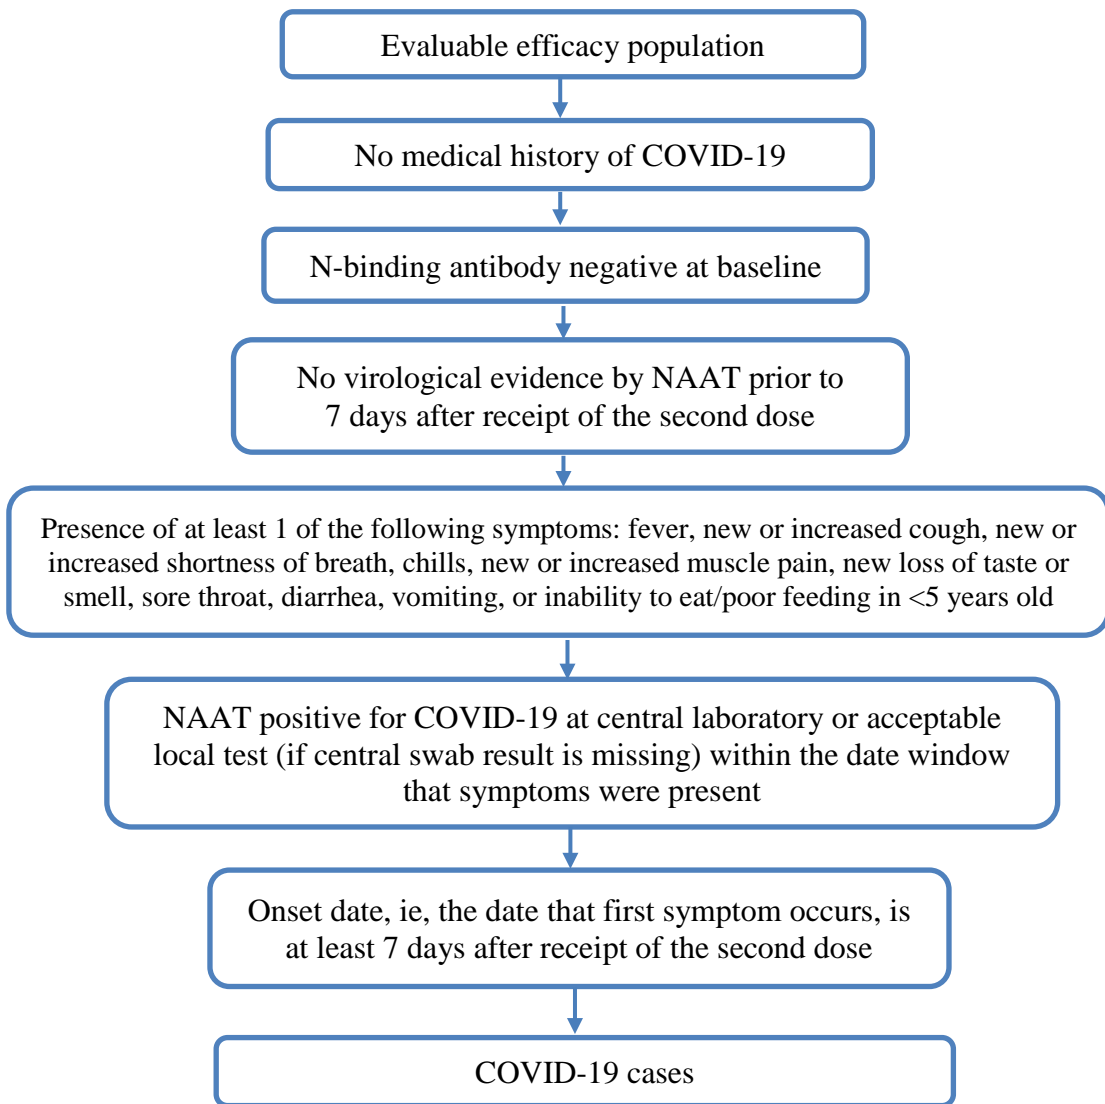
Evaluable efficacy population

No medical history of COVID-19

N-binding antibody negative at baseline

No virological evidence by NAAT prior to 7 days after receipt of the second dose

Presence of at least 1 of the following symptoms: fever, new or increased cough, new or increased shortness of breath, chills, new or increased muscle pain, new loss of taste or smell, sore throat, diarrhea, vomiting, or inability to eat/poor feeding in <5 years old

NAAT positive for COVID-19 at central laboratory or acceptable local test (if central swab result is missing) within the date window that symptoms were present

Onset date, ie, the date that first symptom occurs, is at least 7 days after receipt of the second dose

COVID-19 cases